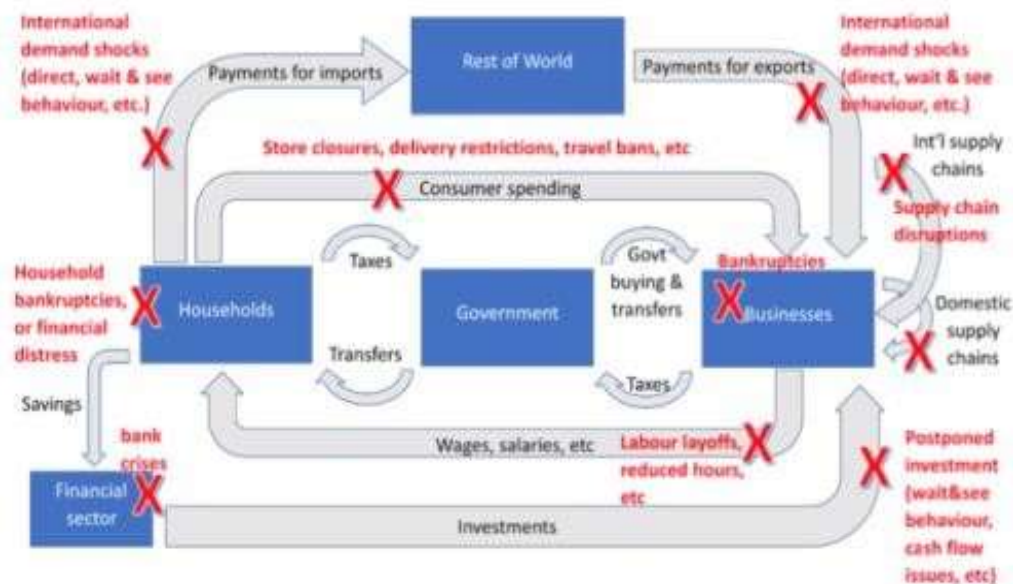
International demand shocks (direct, wait & see behaviour, etc.)

Payments for imports

Rest of World

Payments for exports

International demand shocks (direct, wait & see behaviour, etc.)

X

X

Store closures, delivery restrictions, travel bans, etc

X

Consumer spending

Int'l supply chains

X

Supply chain disruptions

Taxes

Govt buying & transfers

Bankruptcies

Household bankruptcies, or financial distress

X

Households

Government

X

Businesses

Domestic supply chains

X

Transfers

Taxes

Savings

bank crises

Wages, salaries, etc

Labour layoffs, reduced hours, etc

X

X

Postponed investment (wait&see behaviour, cash flow issues, etc)

Financial sector

X

Investments